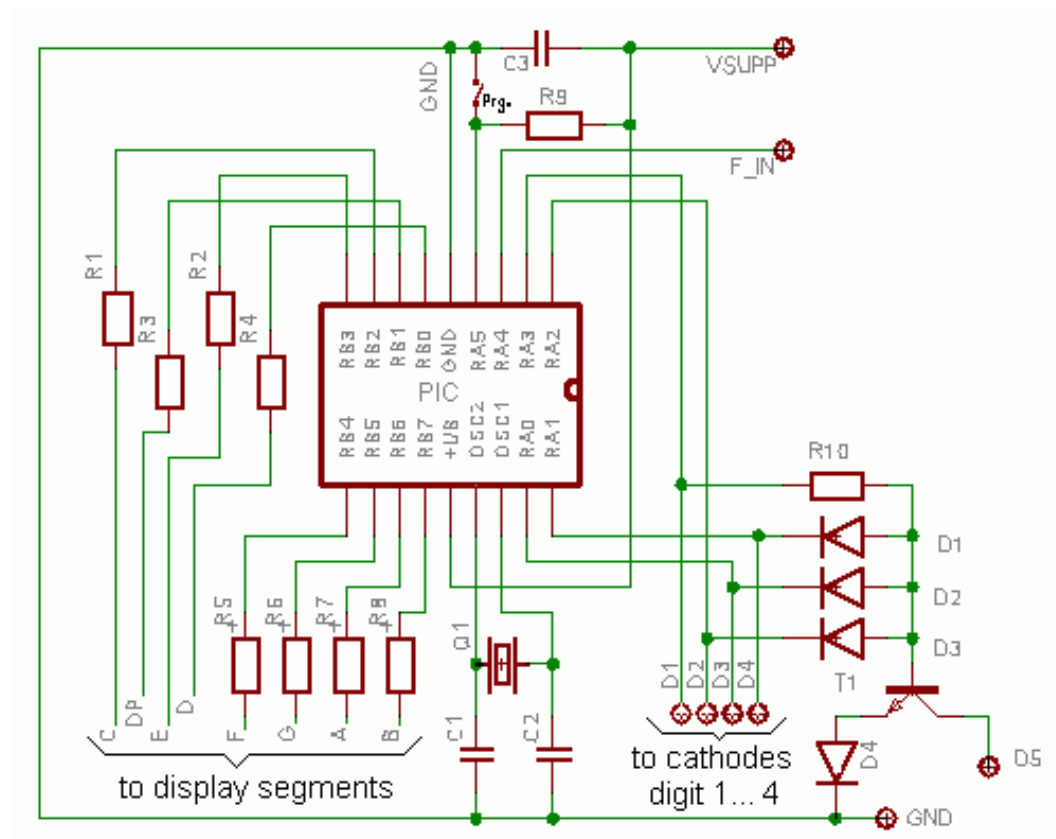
C3
VSUPP
GND
Prg.
R9
F_IN
R1
R3
R2
R4
RB3 RB2 RB1 RB0 GND RA5 RA4 RA3 RA2
PIC
RB4 RB5 RB6 RB7 +UB OSC2 OSC1 RA0 RA1
R10
D1
D2
D3
R5
R6
R7
R8
Q1
D1 D2 D3 D4
T1
C DP E D F G A B
C1
C2
D4
D5
to display segments
to cathodes digit 1... 4
GND